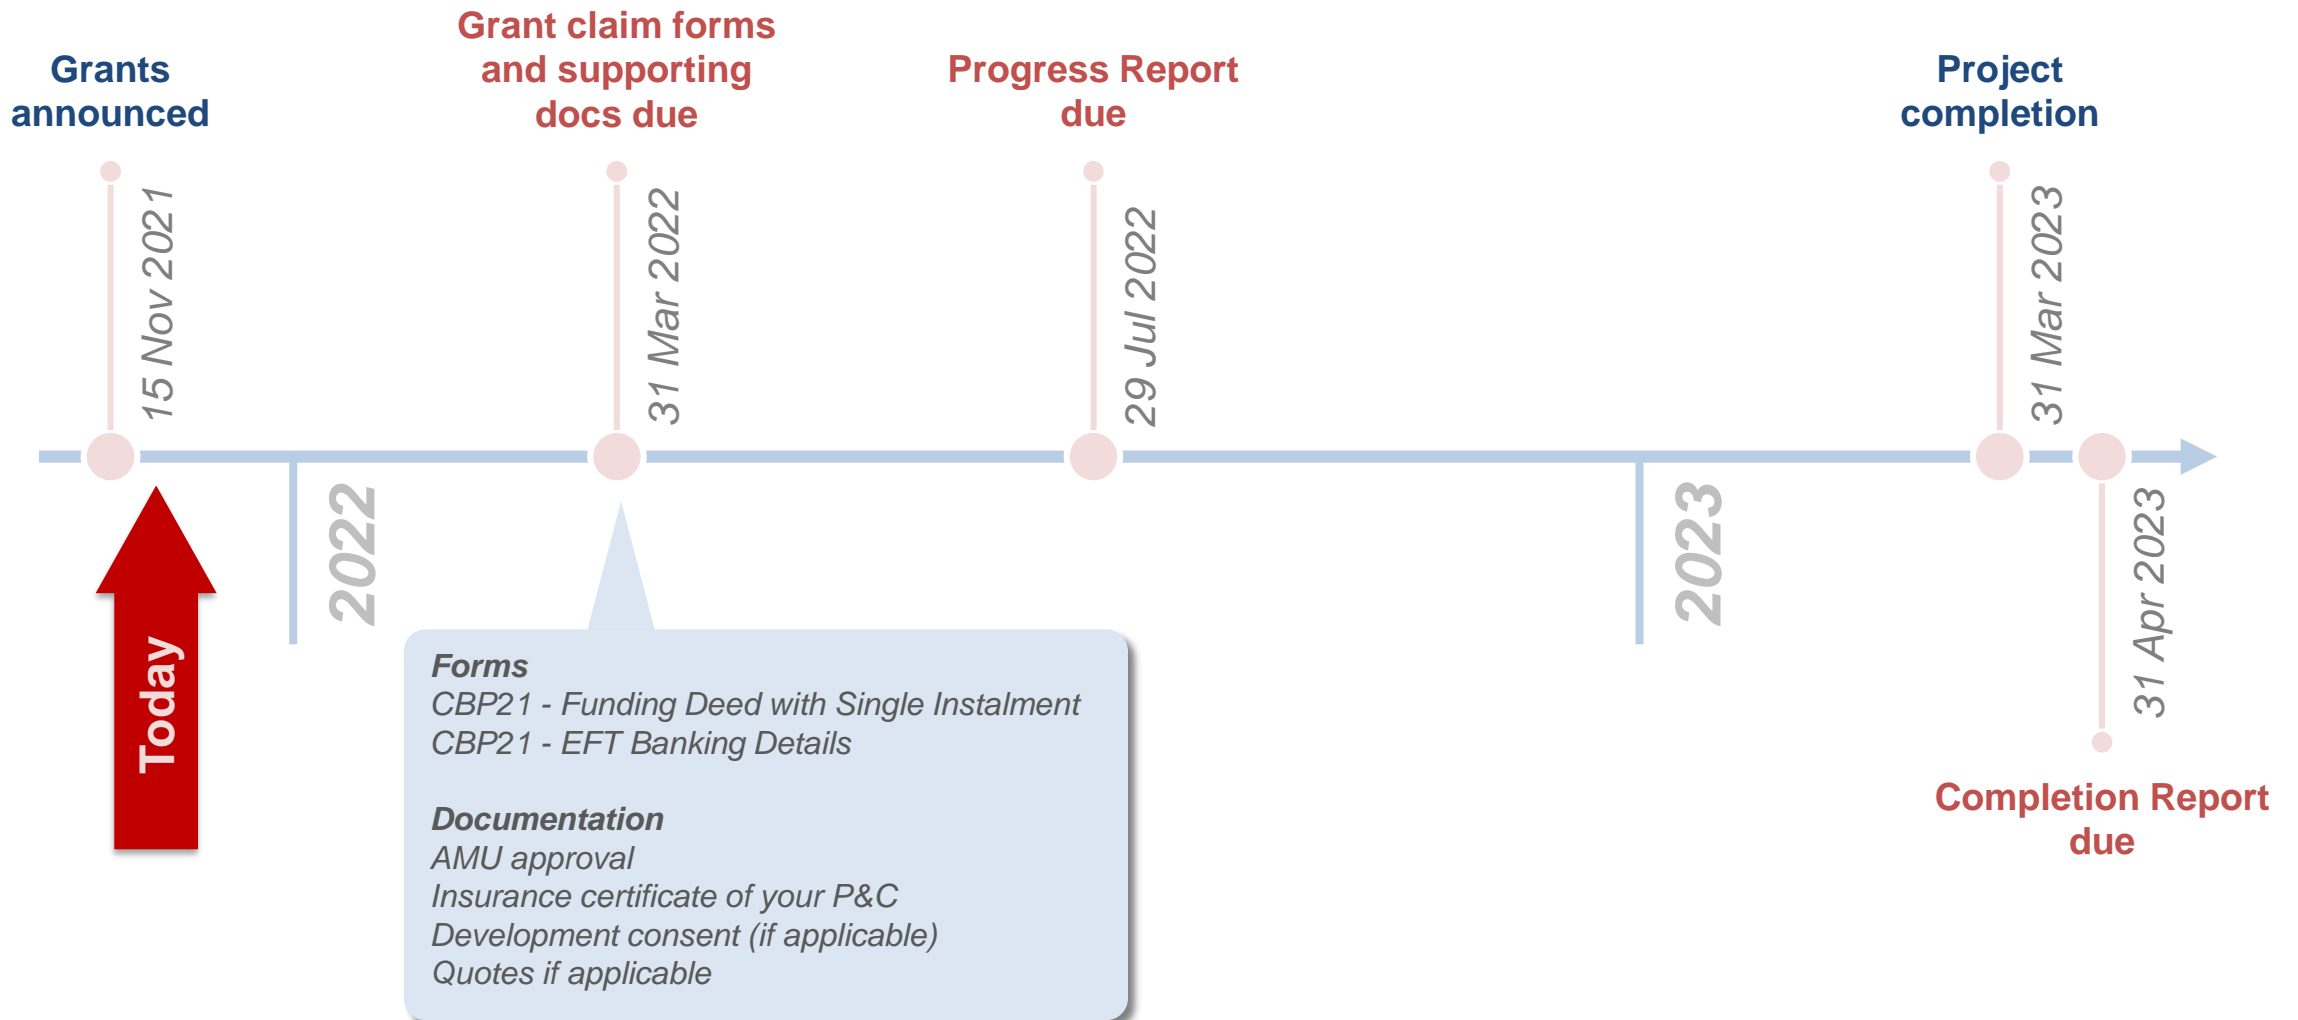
Grants announced

15 Nov 2021

Grant claim forms and supporting docs due

31 Mar 2022

Progress Report due

29 Jul 2022

Project completion

31 Mar 2023

Today

2022

2023

31 Apr 2023

Completion Report due

**Forms**
*CBP21 - Funding Deed with Single Instalment*
*CBP21 - EFT Banking Details*

**Documentation**
*AMU approval*
*Insurance certificate of your P&C*
*Development consent (if applicable)*
*Quotes if applicable*